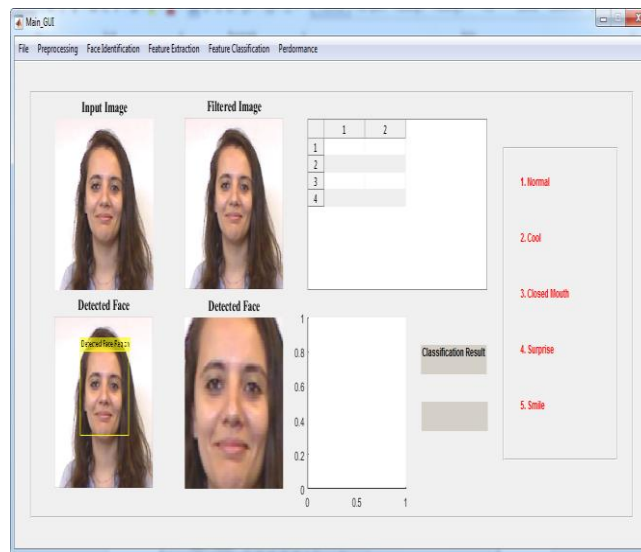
Main_GUI

File Preprocessing Face Identification Feature Extraction Feature Classification Perdormance

Input Image

Filtered Image

|   | 1 | 2 |
|---|---|---|
| 1 |   |   |
| 2 |   |   |
| 3 |   |   |
| 4 |   |   |

1. Normal

2. Cool

3. Closed Mouth

4. Surprise

5. Smile

Detected Face

Detected Face Region

Detected Face

1
0.8
0.6
0.4
0.2
0
0 0.5 1

Classification Result